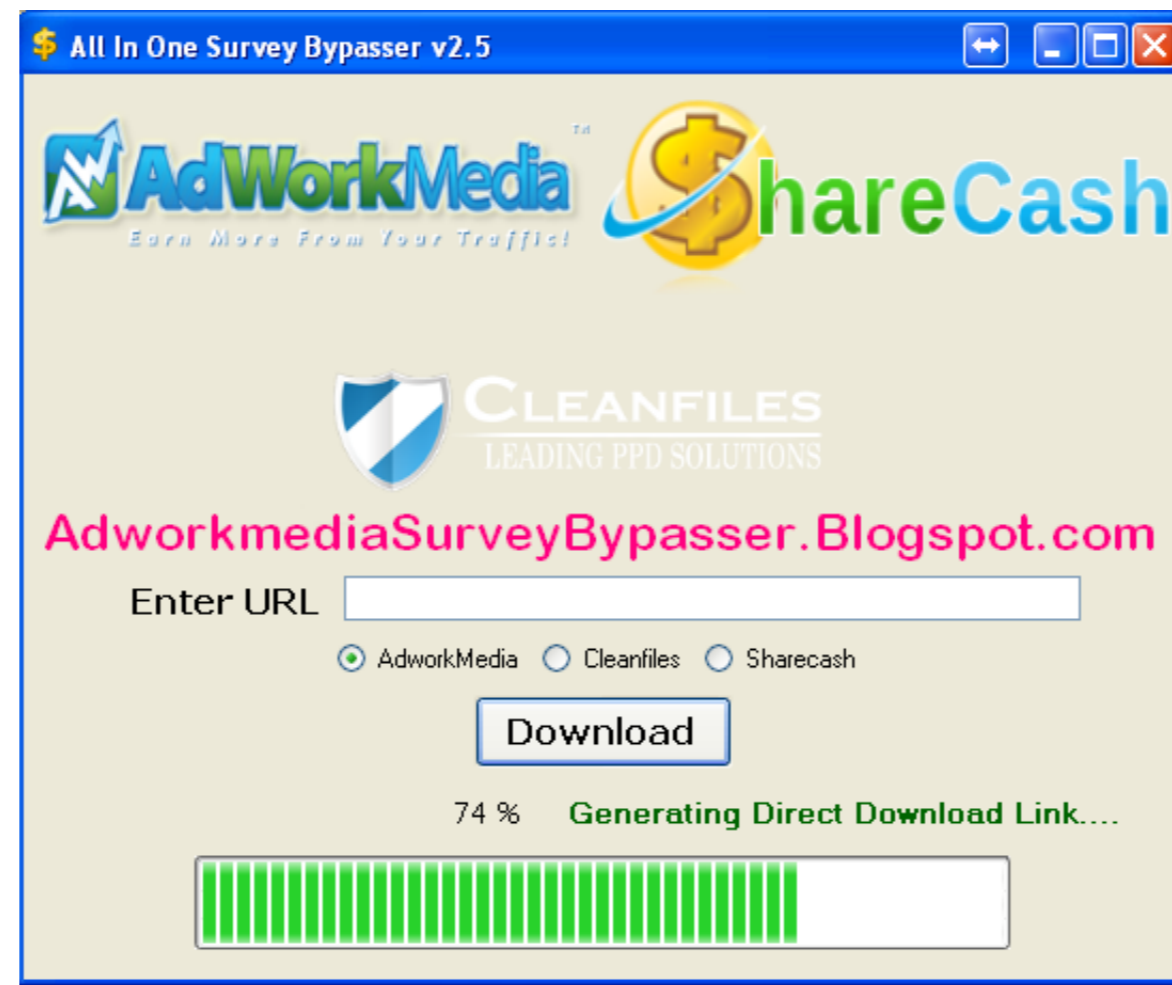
All In One Survey Bypasser v2.5

AdWorkMedia™
Earn More From Your Traffic!

$hareCash

CLEANFILES
LEADING PPD SOLUTIONS

AdworkmediaSurveyBypasser.Blogspot.com

Enter URL

AdworkMedia Cleanfiles Sharecash

Download

74 % Generating Direct Download Link....